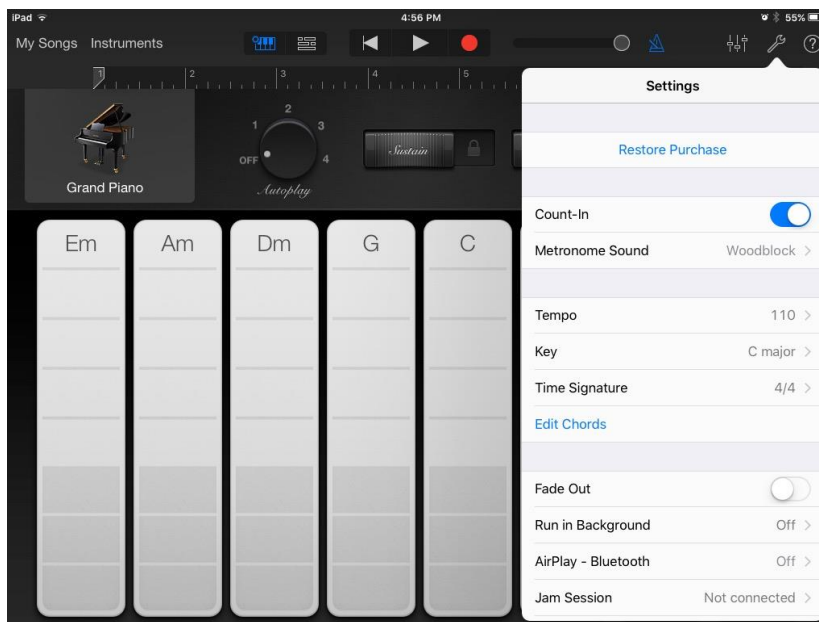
iPad
4:56 PM
55%
My Songs Instruments
1 2 3 4 5
Grand Piano
1 2 3 4 OFF
Autoplay
Sustain
Em Am Dm G C
Settings
Restore Purchase
Count-In
Metronome Sound Woodblock >
Tempo 110 >
Key C major >
Time Signature 4/4 >
Edit Chords
Fade Out
Run in Background Off >
AirPlay - Bluetooth Off >
Jam Session Not connected >